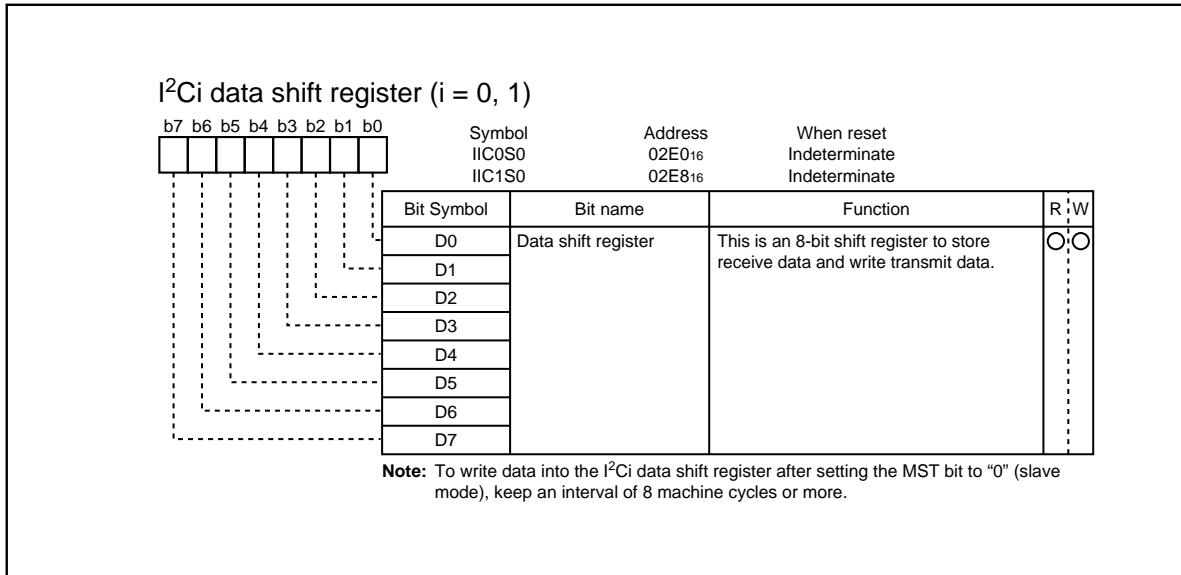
$I^2Ci$ data shift register (i = 0, 1)

b7 b6 b5 b4 b3 b2 b1 b0

| Symbol | Address | When reset |
|---|---|---|
| IIC0S0 | $02E0_{16}$ | Indeterminate |
| IIC1S0 | $02E8_{16}$ | Indeterminate |

| Bit Symbol | Bit name | Function | R | W |
|---|---|---|---|---|
| D0 | Data shift register | This is an 8-bit shift register to store receive data and write transmit data. | ○ | ○ |
| D1 | | | | |
| D2 | | | | |
| D3 | | | | |
| D4 | | | | |
| D5 | | | | |
| D6 | | | | |
| D7 | | | | |

**Note:** To write data into the $I^2Ci$ data shift register after setting the MST bit to "0" (slave mode), keep an interval of 8 machine cycles or more.